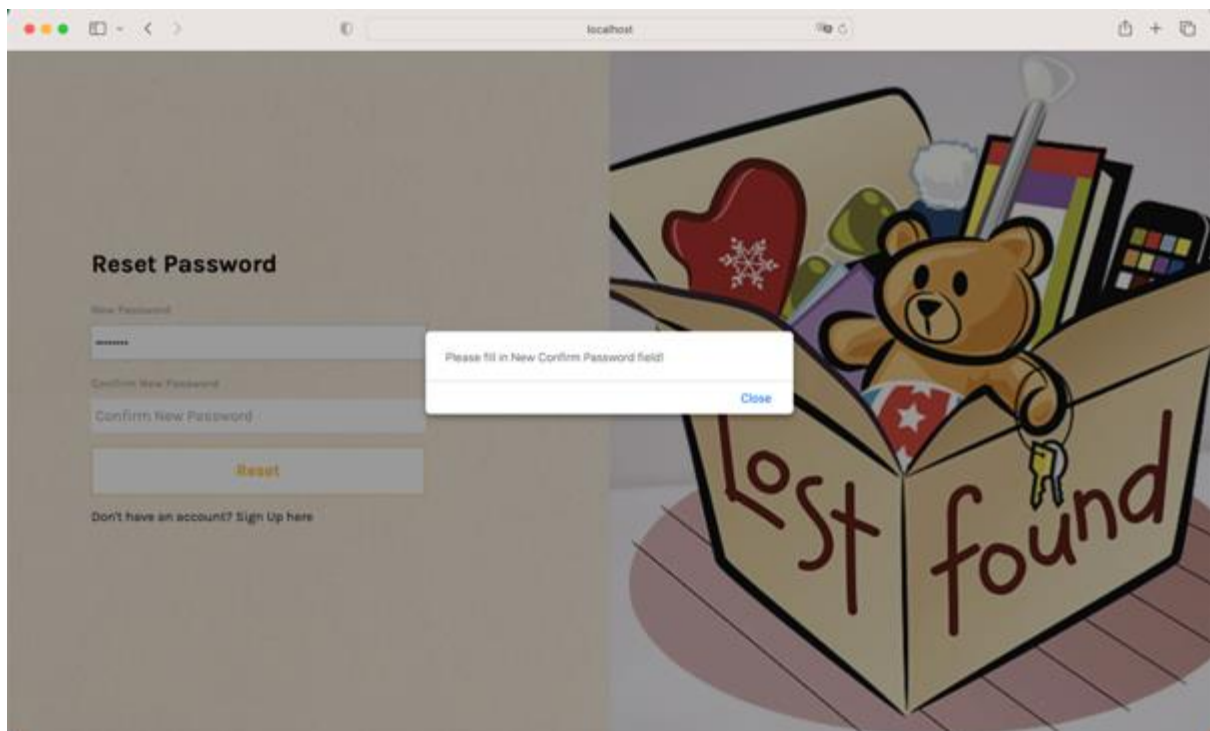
localhost

Reset Password

New Password

••••••••

Confirm New Password

Confirm New Password

Reset

Don't have an account? Sign Up here

Please fill in New Confirm Password field!

Close

Lost

found